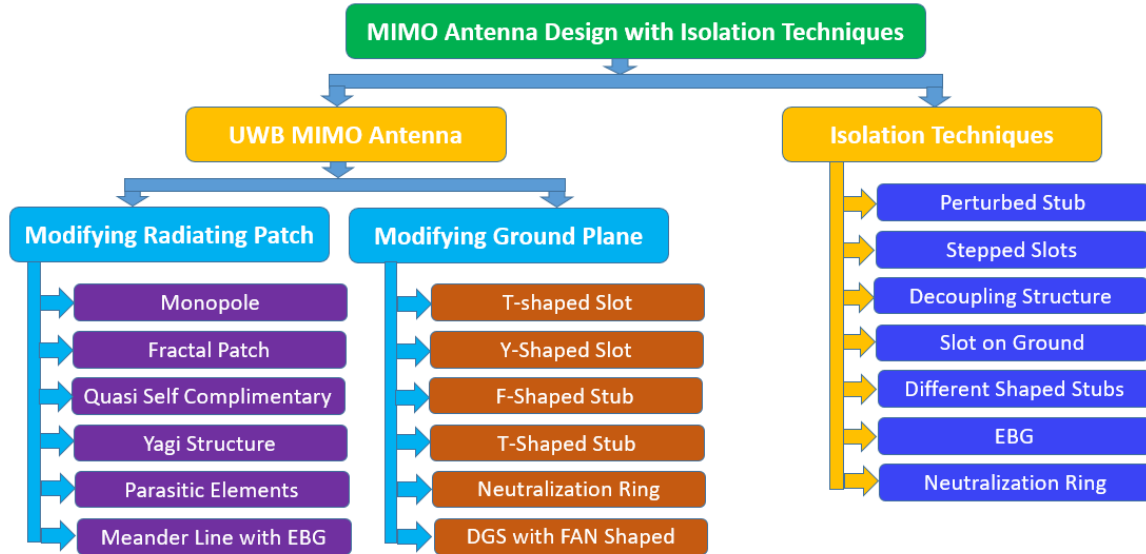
MIMO Antenna Design with Isolation Techniques

UWB MIMO Antenna

Modifying Radiating Patch

Monopole

Fractal Patch

Quasi Self Complimentary

Yagi Structure

Parasitic Elements

Meander Line with EBG

Modifying Ground Plane

T-shaped Slot

Y-Shaped Slot

F-Shaped Stub

T-Shaped Stub

Neutralization Ring

DGS with FAN Shaped

Isolation Techniques

Perturbed Stub

Stepped Slots

Decoupling Structure

Slot on Ground

Different Shaped Stubs

EBG

Neutralization Ring